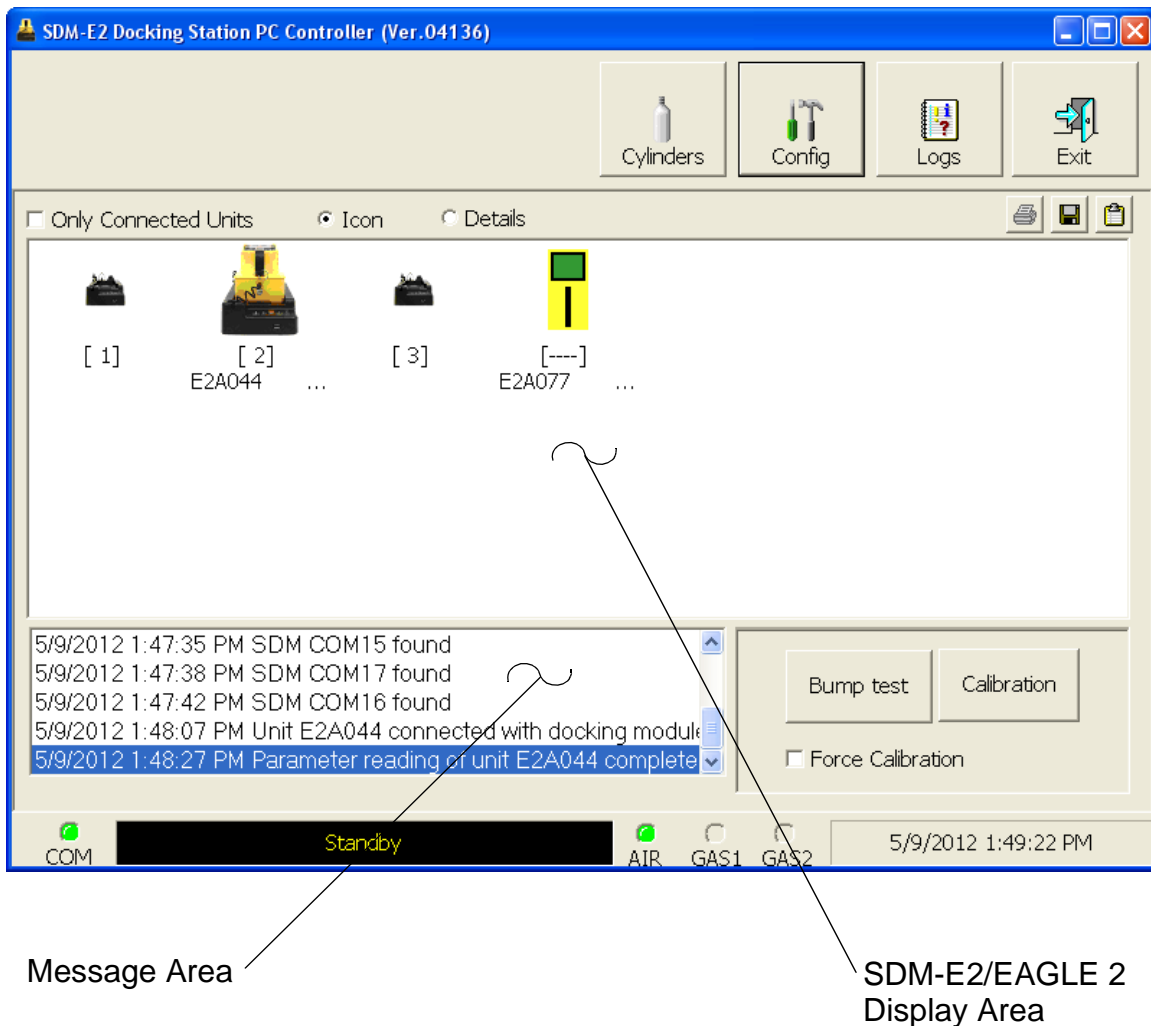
SDM-E2 Docking Station PC Controller (Ver.04136)

Cylinders
Config
Logs
Exit

Only Connected Units
Icon
Details

[ 1]
[ 2]
E2A044 …
[ 3]
[----]
E2A077 …

5/9/2012 1:47:35 PM SDM COM15 found
5/9/2012 1:47:38 PM SDM COM17 found
5/9/2012 1:47:42 PM SDM COM16 found
5/9/2012 1:48:07 PM Unit E2A044 connected with docking module
5/9/2012 1:48:27 PM Parameter reading of unit E2A044 complete

Bump test
Calibration
Force Calibration

COM
Standby
AIR
GAS1
GAS2
5/9/2012 1:49:22 PM

Message Area

SDM-E2/EAGLE 2 Display Area